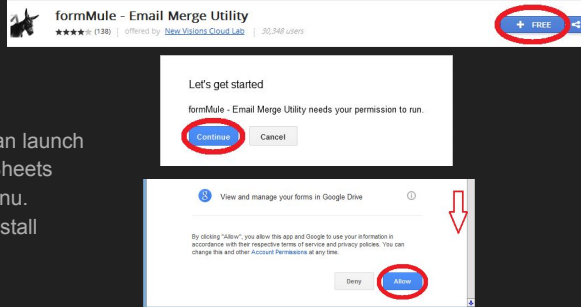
formMule - Email Merge Utility
★★★★☆ (138) | offered by New Visions Cloud Lab | 30,348 users

+ FREE

Let's get started

formMule - Email Merge Utility needs your permission to run.

Continue Cancel

an launch
heets
nu.
stall

View and manage your forms in Google Drive

By clicking "Allow", you allow this app and Google to use your information in accordance with their respective terms of service and privacy policies. You can change this and other Account Permissions at any time.

Deny Allow